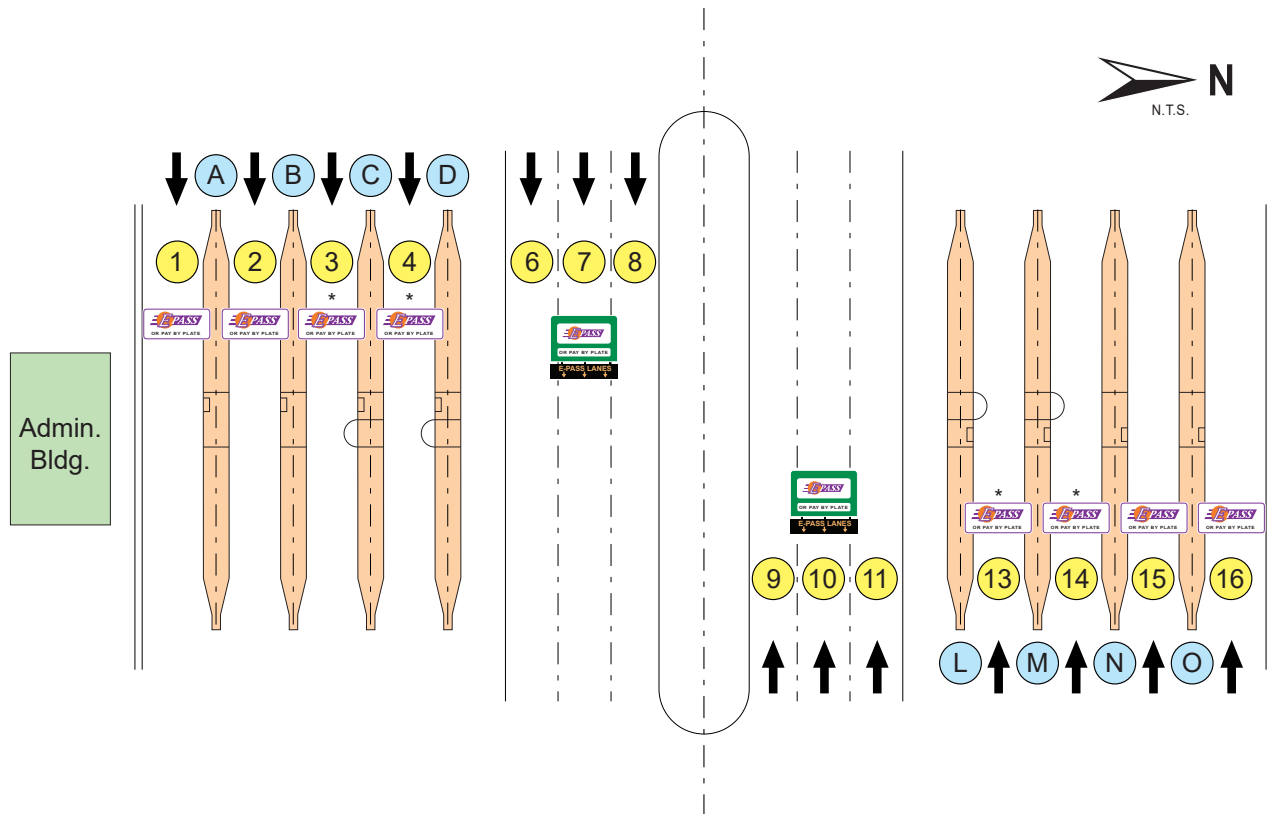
N
N.T.S.

A B C D

1 2 3 4 6 7 8

E-PASS OR PAY BY PLATE
E-PASS OR PAY BY PLATE
*
E-PASS OR PAY BY PLATE
*
E-PASS OR PAY BY PLATE

E-PASS OR PAY BY PLATE
E-PASS LANES

Admin. Bldg.

E-PASS OR PAY BY PLATE
E-PASS LANES

*
E-PASS OR PAY BY PLATE
*
E-PASS OR PAY BY PLATE
E-PASS OR PAY BY PLATE
E-PASS OR PAY BY PLATE

9 10 11 13 14 15 16

L M N O